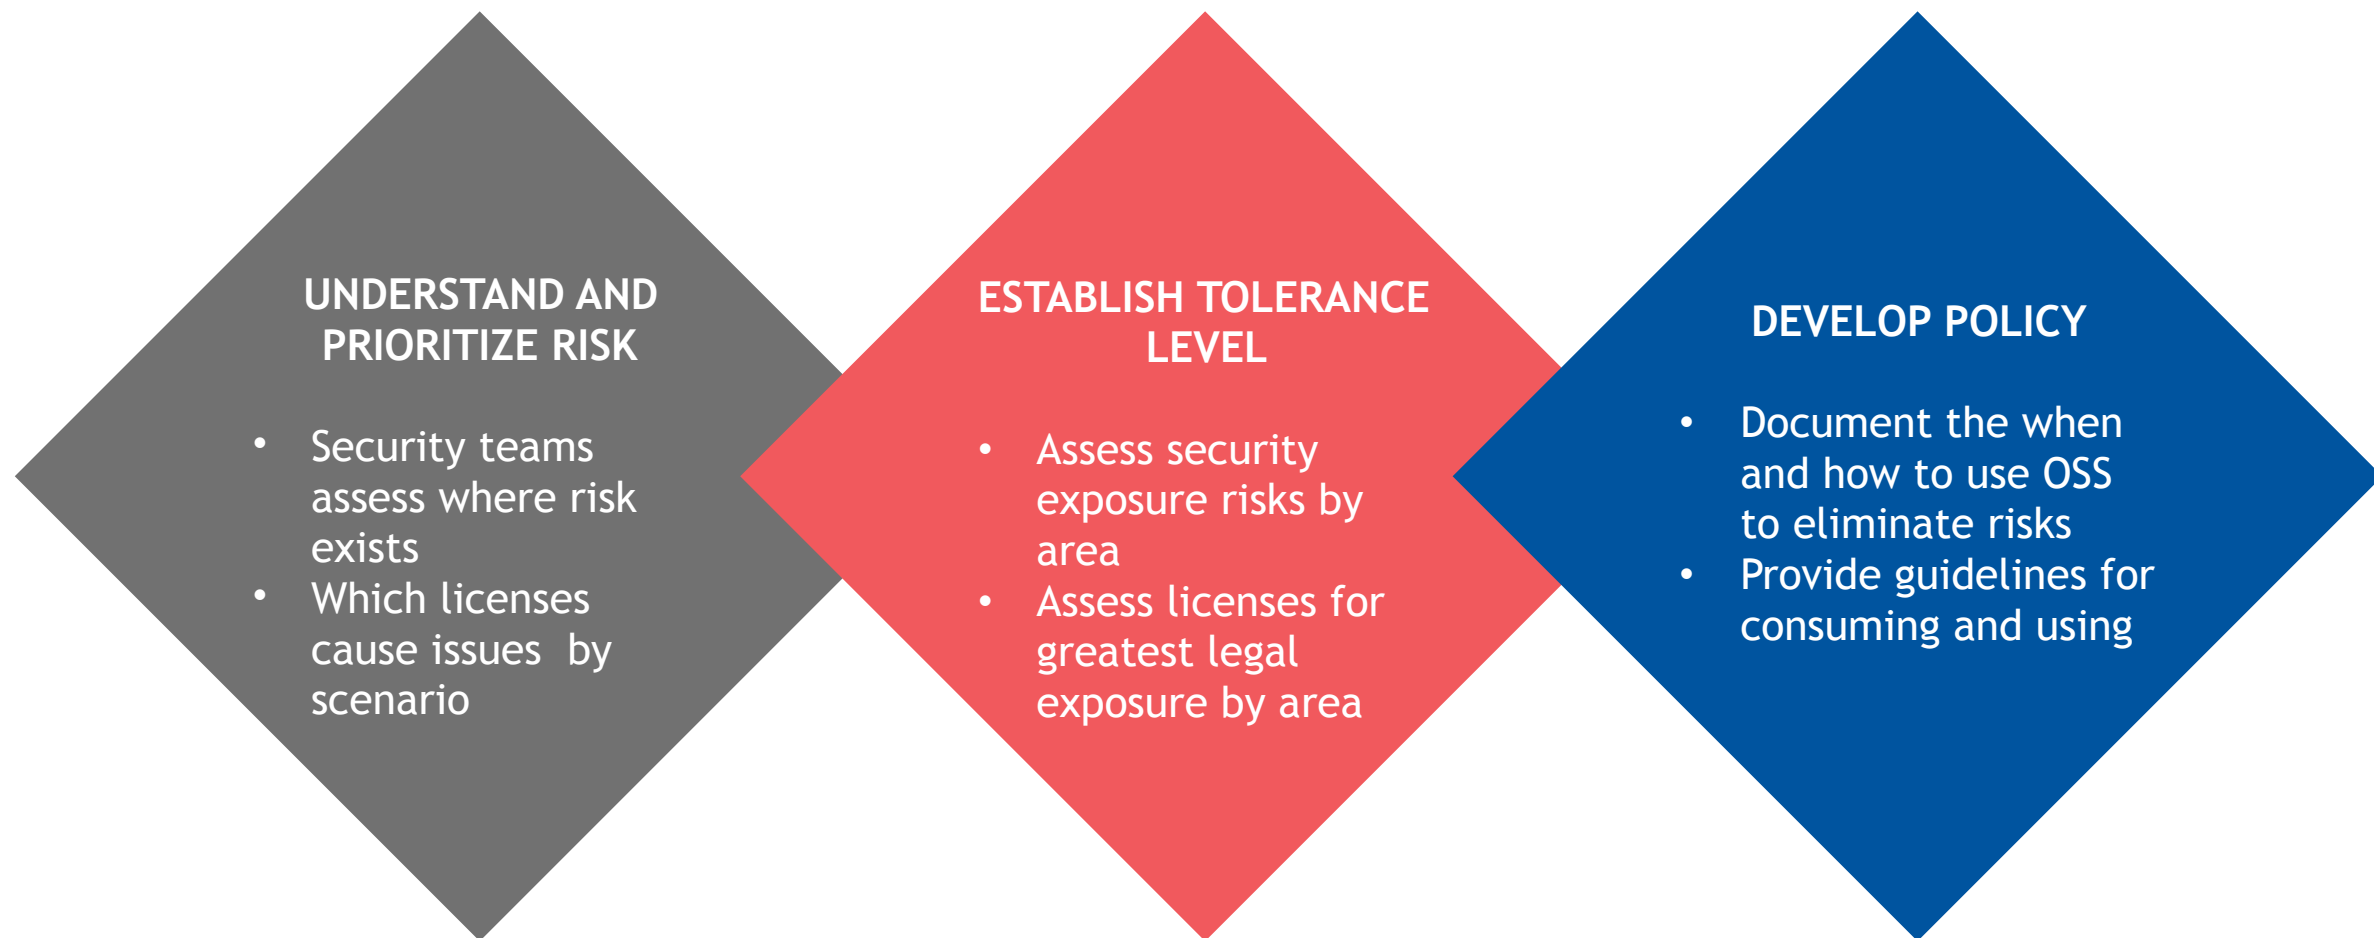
UNDERSTAND AND PRIORITIZE RISK

- Security teams assess where risk exists
- Which licenses cause issues by scenario

ESTABLISH TOLERANCE LEVEL

- Assess security exposure risks by area
- Assess licenses for greatest legal exposure by area

DEVELOP POLICY

- Document the when and how to use OSS to eliminate risks
- Provide guidelines for consuming and using